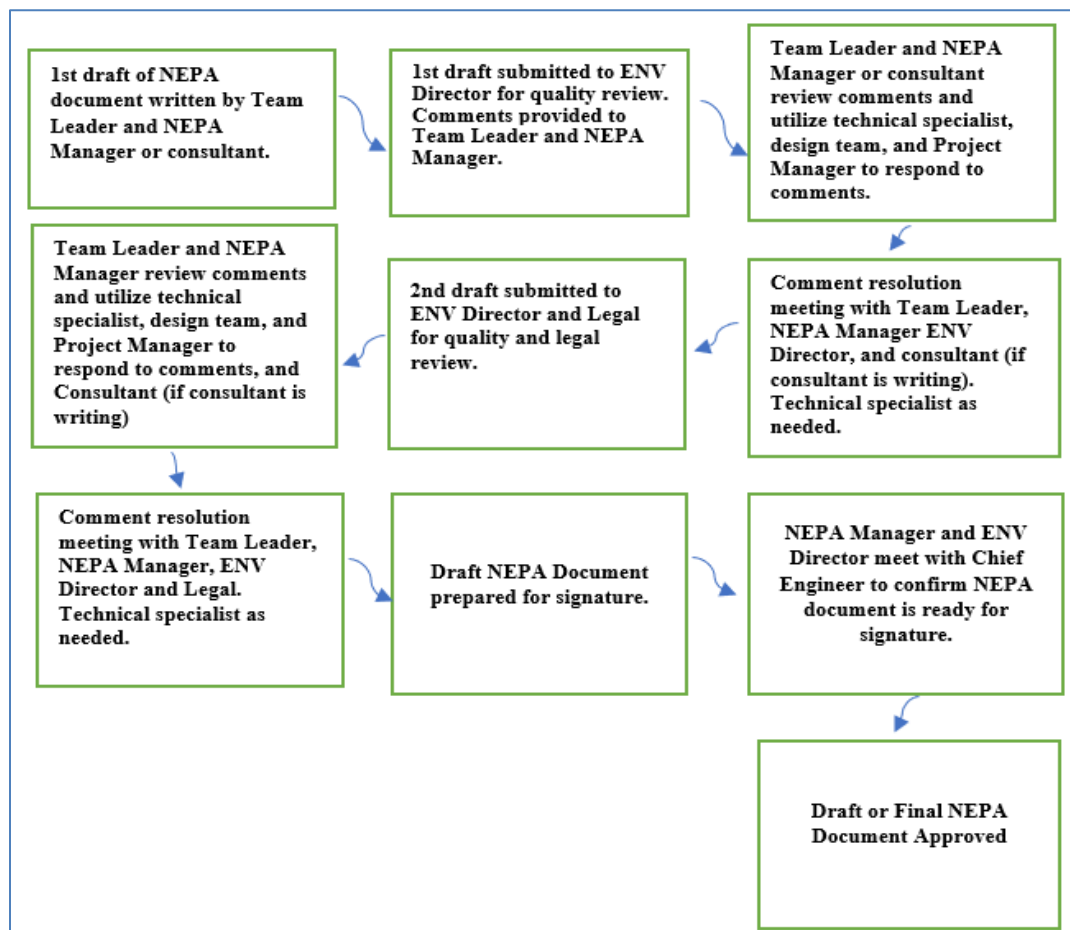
1st draft of NEPA document written by Team Leader and NEPA Manager or consultant.

1st draft submitted to ENV Director for quality review. Comments provided to Team Leader and NEPA Manager.

Team Leader and NEPA Manager or consultant review comments and utilize technical specialist, design team, and Project Manager to respond to comments.

Comment resolution meeting with Team Leader, NEPA Manager ENV Director, and consultant (if consultant is writing). Technical specialist as needed.

2nd draft submitted to ENV Director and Legal for quality and legal review.

Team Leader and NEPA Manager review comments and utilize technical specialist, design team, and Project Manager to respond to comments, and Consultant (if consultant is writing)

Comment resolution meeting with Team Leader, NEPA Manager, ENV Director and Legal. Technical specialist as needed.

Draft NEPA Document prepared for signature.

NEPA Manager and ENV Director meet with Chief Engineer to confirm NEPA document is ready for signature.

Draft or Final NEPA Document Approved